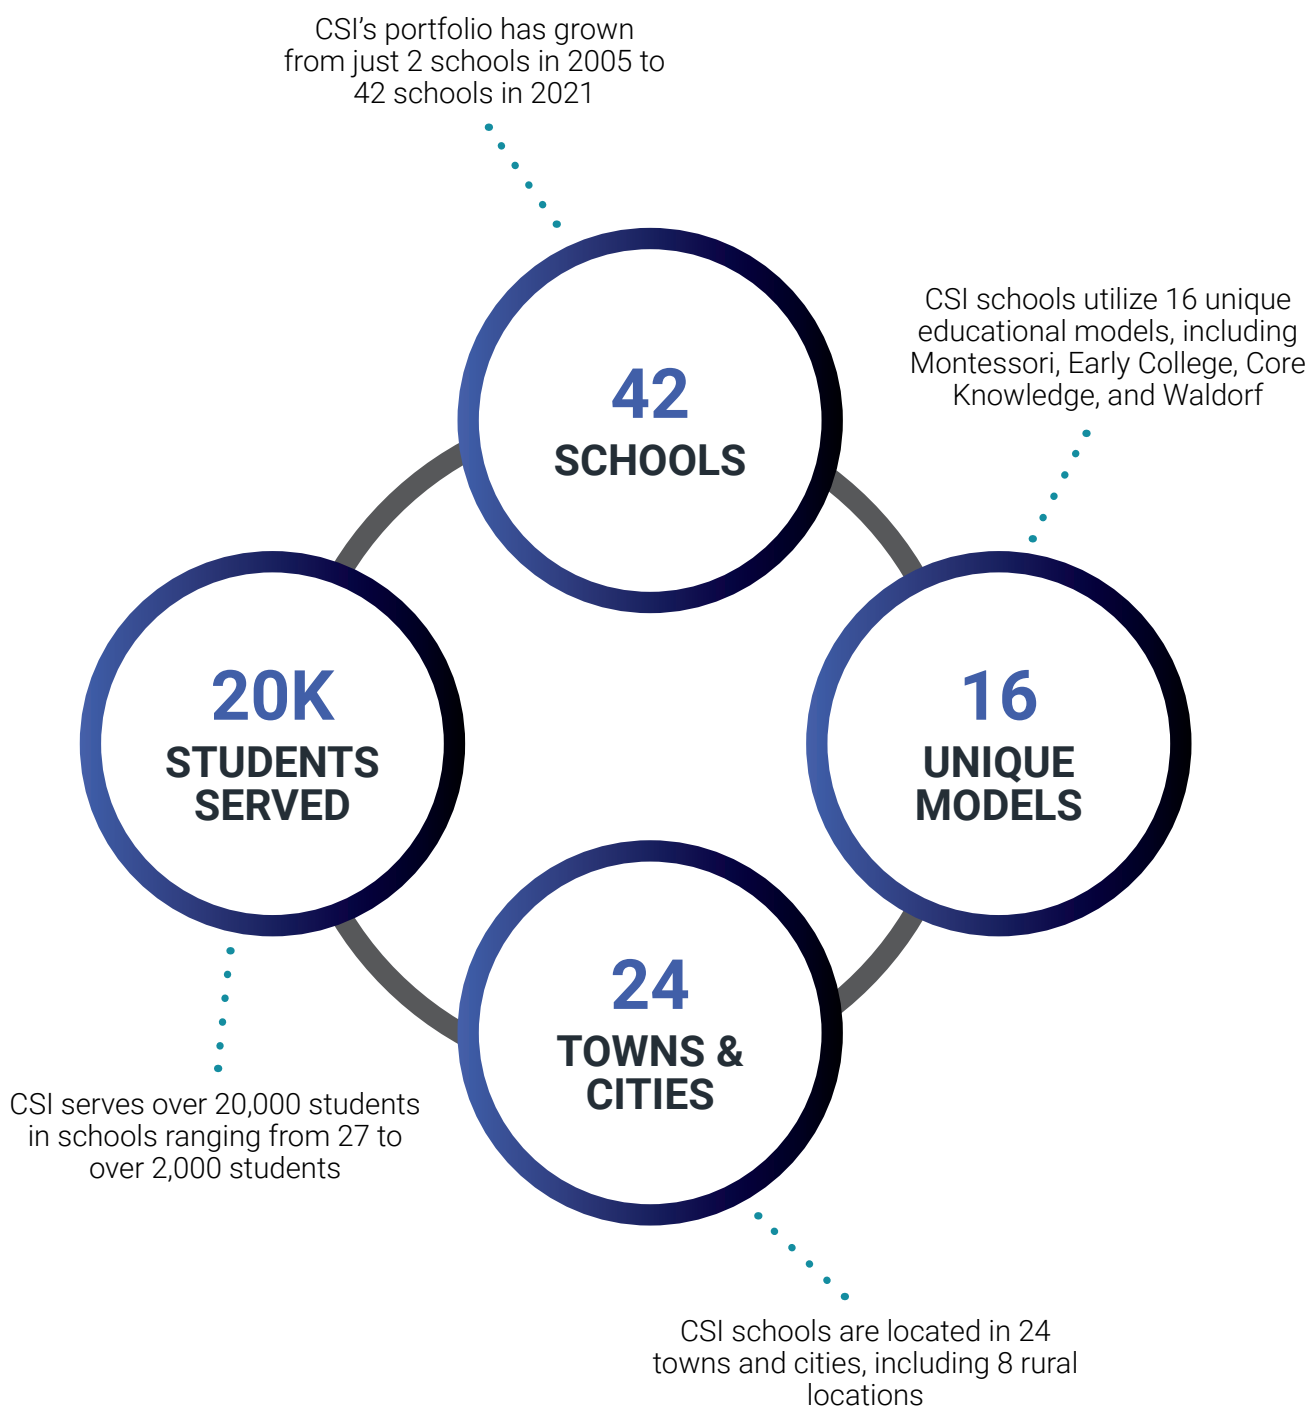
CSI's portfolio has grown from just 2 schools in 2005 to 42 schools in 2021

42
SCHOOLS

CSI schools utilize 16 unique educational models, including Montessori, Early College, Core Knowledge, and Waldorf

20K
STUDENTS SERVED

16
UNIQUE MODELS

24
TOWNS & CITIES

CSI serves over 20,000 students in schools ranging from 27 to over 2,000 students

CSI schools are located in 24 towns and cities, including 8 rural locations